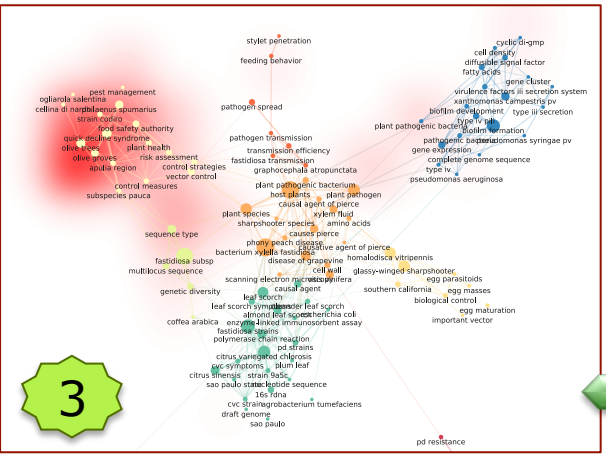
stylet penetration
feeding behavior
cyclic di-gmp
cell density
diffusible signal factor
fatty acids
gene cluster
virulence factors iii secretion system
xanthomonas campestris pv
biofilm development
type iii secretion
type iv pili
plant pathogenic bacteria
biofilm formation
pathogenic bacterium
xanthomonas syringae pv
gene expression
complete genome sequence
type iv
pseudomonas aeruginosa
pest management
ogliarola salentina
cellina di nardo
philaenus spumarius
strain codiro
food safety authority
quick decline syndrome
plant health
olive trees
olive groves
risk assessment
apulia region
control strategies
vector control
control measures
subspecies pauca
pathogen spread
pathogen transmission
transmission efficiency
fastidiosa transmission
graphocephala atropunctata
plant pathogenic bacterium
host plants
plant pathogen
causal agent of pierce
plant species
xylem fluid
sharpshooter species
amino acids
causes pierce
sequence type
phony peach disease
bacterium xylella fastidiosa
causative agent of pierce
fastidiosa subsp
disease of grapevine
homalodisca vitripennis
multilocus sequence
scanning electron microscopy
cell wall
vitis vinifera
glassy-winged sharpshooter
egg parasitoids
genetic diversity
causal agent
southern california
egg masses
leaf scorch
biological control
leaf scorch symptoms
oleander leaf scorch
egg maturation
coffea arabica
almond leaf scorch
escherichia coli
important vector
enzyme-linked immunosorbent assay
fastidiosa strains
polymerase chain reaction
pd strains
citrus variegated chlorosis
cvc symptoms
plum leaf
citrus sinensis
strain 9a5c
sao paulo state
nucleotide sequence
16s rdna
cvc strain
agrobacterium tumefaciens
draft genome
sao paulo
pd resistance
3